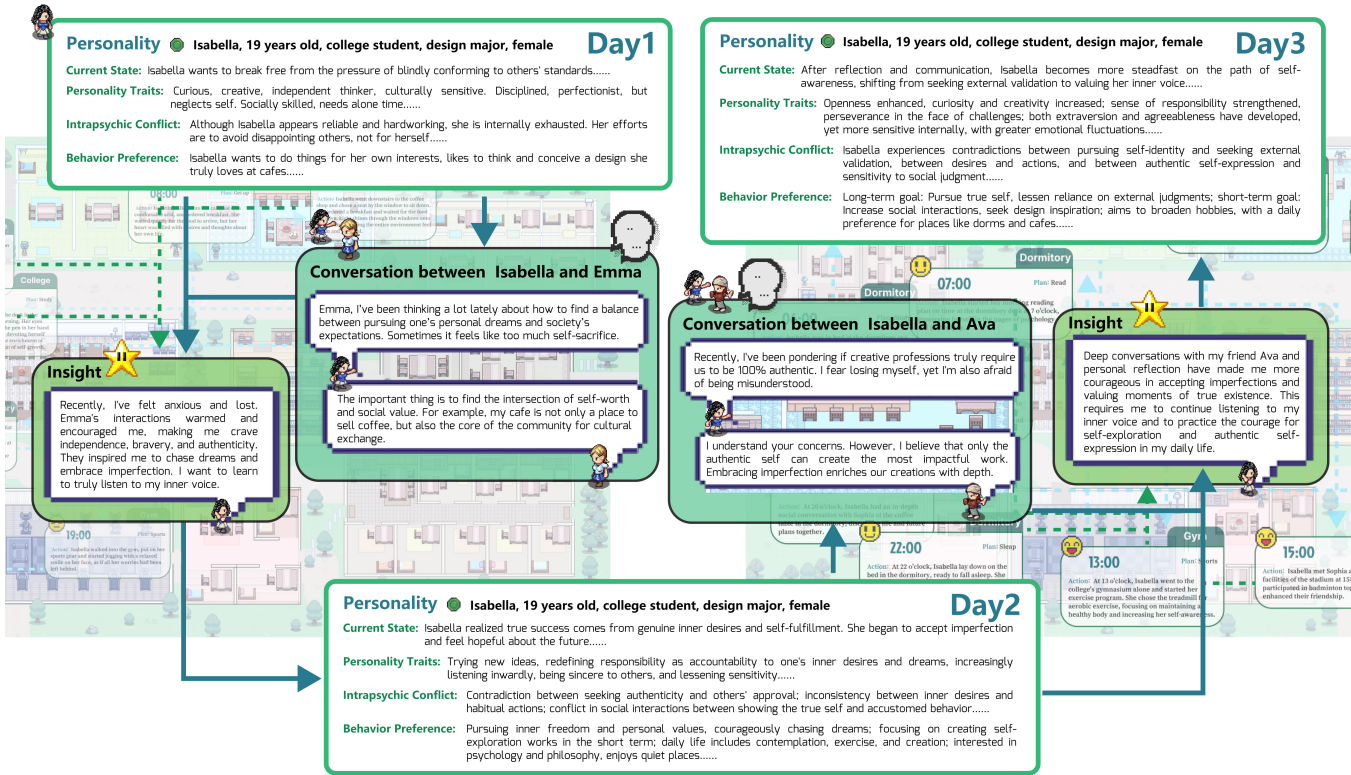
Personality Isabella, 19 years old, college student, design major, female Day1

Current State: Isabella wants to break free from the pressure of blindly conforming to others' standards......

Personality Traits: Curious, creative, independent thinker, culturally sensitive. Disciplined, perfectionist, but neglects self. Socially skilled, needs alone time......

Intrapsychic Conflict: Although Isabella appears reliable and hardworking, she is internally exhausted. Her efforts are to avoid disappointing others, not for herself......

Behavior Preference: Isabella wants to do things for her own interests, likes to think and conceive a design she truly loves at cafes......

Personality Isabella, 19 years old, college student, design major, female Day3

Current State: After reflection and communication, Isabella becomes more steadfast on the path of self-awareness, shifting from seeking external validation to valuing her inner voice......

Personality Traits: Openness enhanced, curiosity and creativity increased; sense of responsibility strengthened, perseverance in the face of challenges; both extraversion and agreeableness have developed, yet more sensitive internally, with greater emotional fluctuations......

Intrapsychic Conflict: Isabella experiences contradictions between pursuing self-identity and seeking external validation, between desires and actions, and between authentic self-expression and sensitivity to social judgment......

Behavior Preference: Long-term goal: Pursue true self, lessen reliance on external judgments; short-term goal: Increase social interactions, seek design inspiration; aims to broaden hobbies, with a daily preference for places like dorms and cafes......

08:00

College

Conversation between Isabella and Emma

Emma, I've been thinking a lot lately about how to find a balance between pursuing one's personal dreams and society's expectations. Sometimes it feels like too much self-sacrifice.

The important thing is to find the intersection of self-worth and social value. For example, my cafe is not only a place to sell coffee, but also the core of the community for cultural exchange.

Insight

Recently, I've felt anxious and lost. Emma's interactions warmed and encouraged me, making me crave independence, bravery, and authenticity. They inspired me to chase dreams and embrace imperfection. I want to learn to truly listen to my inner voice.

19:00

Dormitory

07:00

Dormitory

Conversation between Isabella and Ava

Recently, I've been pondering if creative professions truly require us to be 100% authentic. I fear losing myself, yet I'm also afraid of being misunderstood.

I understand your concerns. However, I believe that only the authentic self can create the most impactful work. Embracing imperfection enriches our creations with depth.

Insight

Deep conversations with my friend Ava and personal reflection have made me more courageous in accepting imperfections and valuing moments of true existence. This requires me to continue listening to my inner voice and to practice the courage for self-exploration and authentic self-expression in my daily life.

22:00

Plan: Sleep

Action: At 22 o'clock, Isabella lay down on the bed in the dormitory, ready to fall asleep.

Gym

13:00

Action: At 13 o'clock, Isabella went to the college's gymnasium alone and started her exercise program. She chose the treadmill for aerobic exercise, focusing on maintaining a healthy body and increasing her self-awareness.

15:00

Personality Isabella, 19 years old, college student, design major, female Day2

Current State: Isabella realized true success comes from genuine inner desires and self-fulfillment. She began to accept imperfection and feel hopeful about the future......

Personality Traits: Trying new ideas, redefining responsibility as accountability to one's inner desires and dreams, increasingly listening inwardly, being sincere to others, and lessening sensitivity......

Intrapsychic Conflict: Contradiction between seeking authenticity and others' approval; inconsistency between inner desires and habitual actions; conflict in social interactions between showing the true self and accustomed behavior......

Behavior Preference: Pursuing inner freedom and personal values, courageously chasing dreams; focusing on creating self-exploration works in the short term; daily life includes contemplation, exercise, and creation; interested in psychology and philosophy, enjoys quiet places......